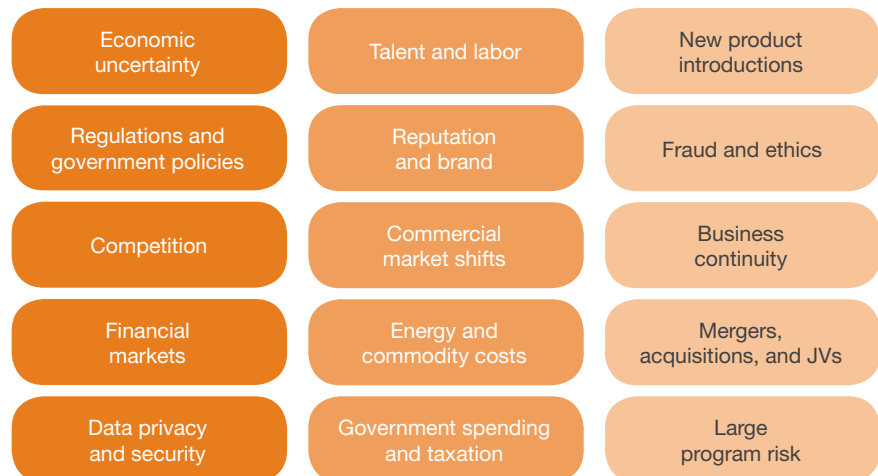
Economic uncertainty

Regulations and government policies

Competition

Financial markets

Data privacy and security

Talent and labor

Reputation and brand

Commercial market shifts

Energy and commodity costs

Government spending and taxation

New product introductions

Fraud and ethics

Business continuity

Mergers, acquisitions, and JVs

Large program risk